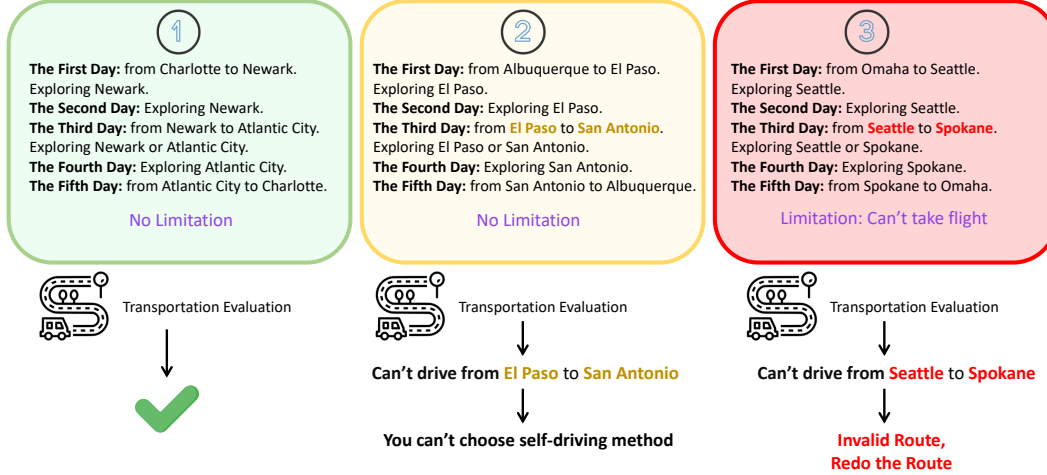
1

**The First Day:** from Charlotte to Newark. Exploring Newark.
**The Second Day:** Exploring Newark.
**The Third Day:** from Newark to Atlantic City. Exploring Newark or Atlantic City.
**The Fourth Day:** Exploring Atlantic City.
**The Fifth Day:** from Atlantic City to Charlotte.

No Limitation

2

**The First Day:** from Albuquerque to El Paso. Exploring El Paso.
**The Second Day:** Exploring El Paso.
**The Third Day:** from El Paso to San Antonio. Exploring El Paso or San Antonio.
**The Fourth Day:** Exploring San Antonio.
**The Fifth Day:** from San Antonio to Albuquerque.

No Limitation

3

**The First Day:** from Omaha to Seattle. Exploring Seattle.
**The Second Day:** Exploring Seattle.
**The Third Day:** from Seattle to Spokane. Exploring Seattle or Spokane.
**The Fourth Day:** Exploring Spokane.
**The Fifth Day:** from Spokane to Omaha.

Limitation: Can't take flight

Transportation Evaluation

Transportation Evaluation

Can't drive from El Paso to San Antonio

You can't choose self-driving method

Transportation Evaluation

Can't drive from Seattle to Spokane

Invalid Route,
Redo the Route